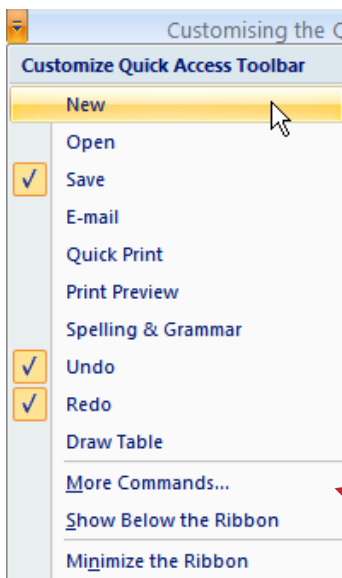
Customising the C

Customize Quick Access Toolbar

New
Open
✓ Save
E-mail
Quick Print
Print Preview
Spelling & Grammar
✓ Undo
✓ Redo
Draw Table
More Commands...
Show Below the Ribbon
Minimize the Ribbon